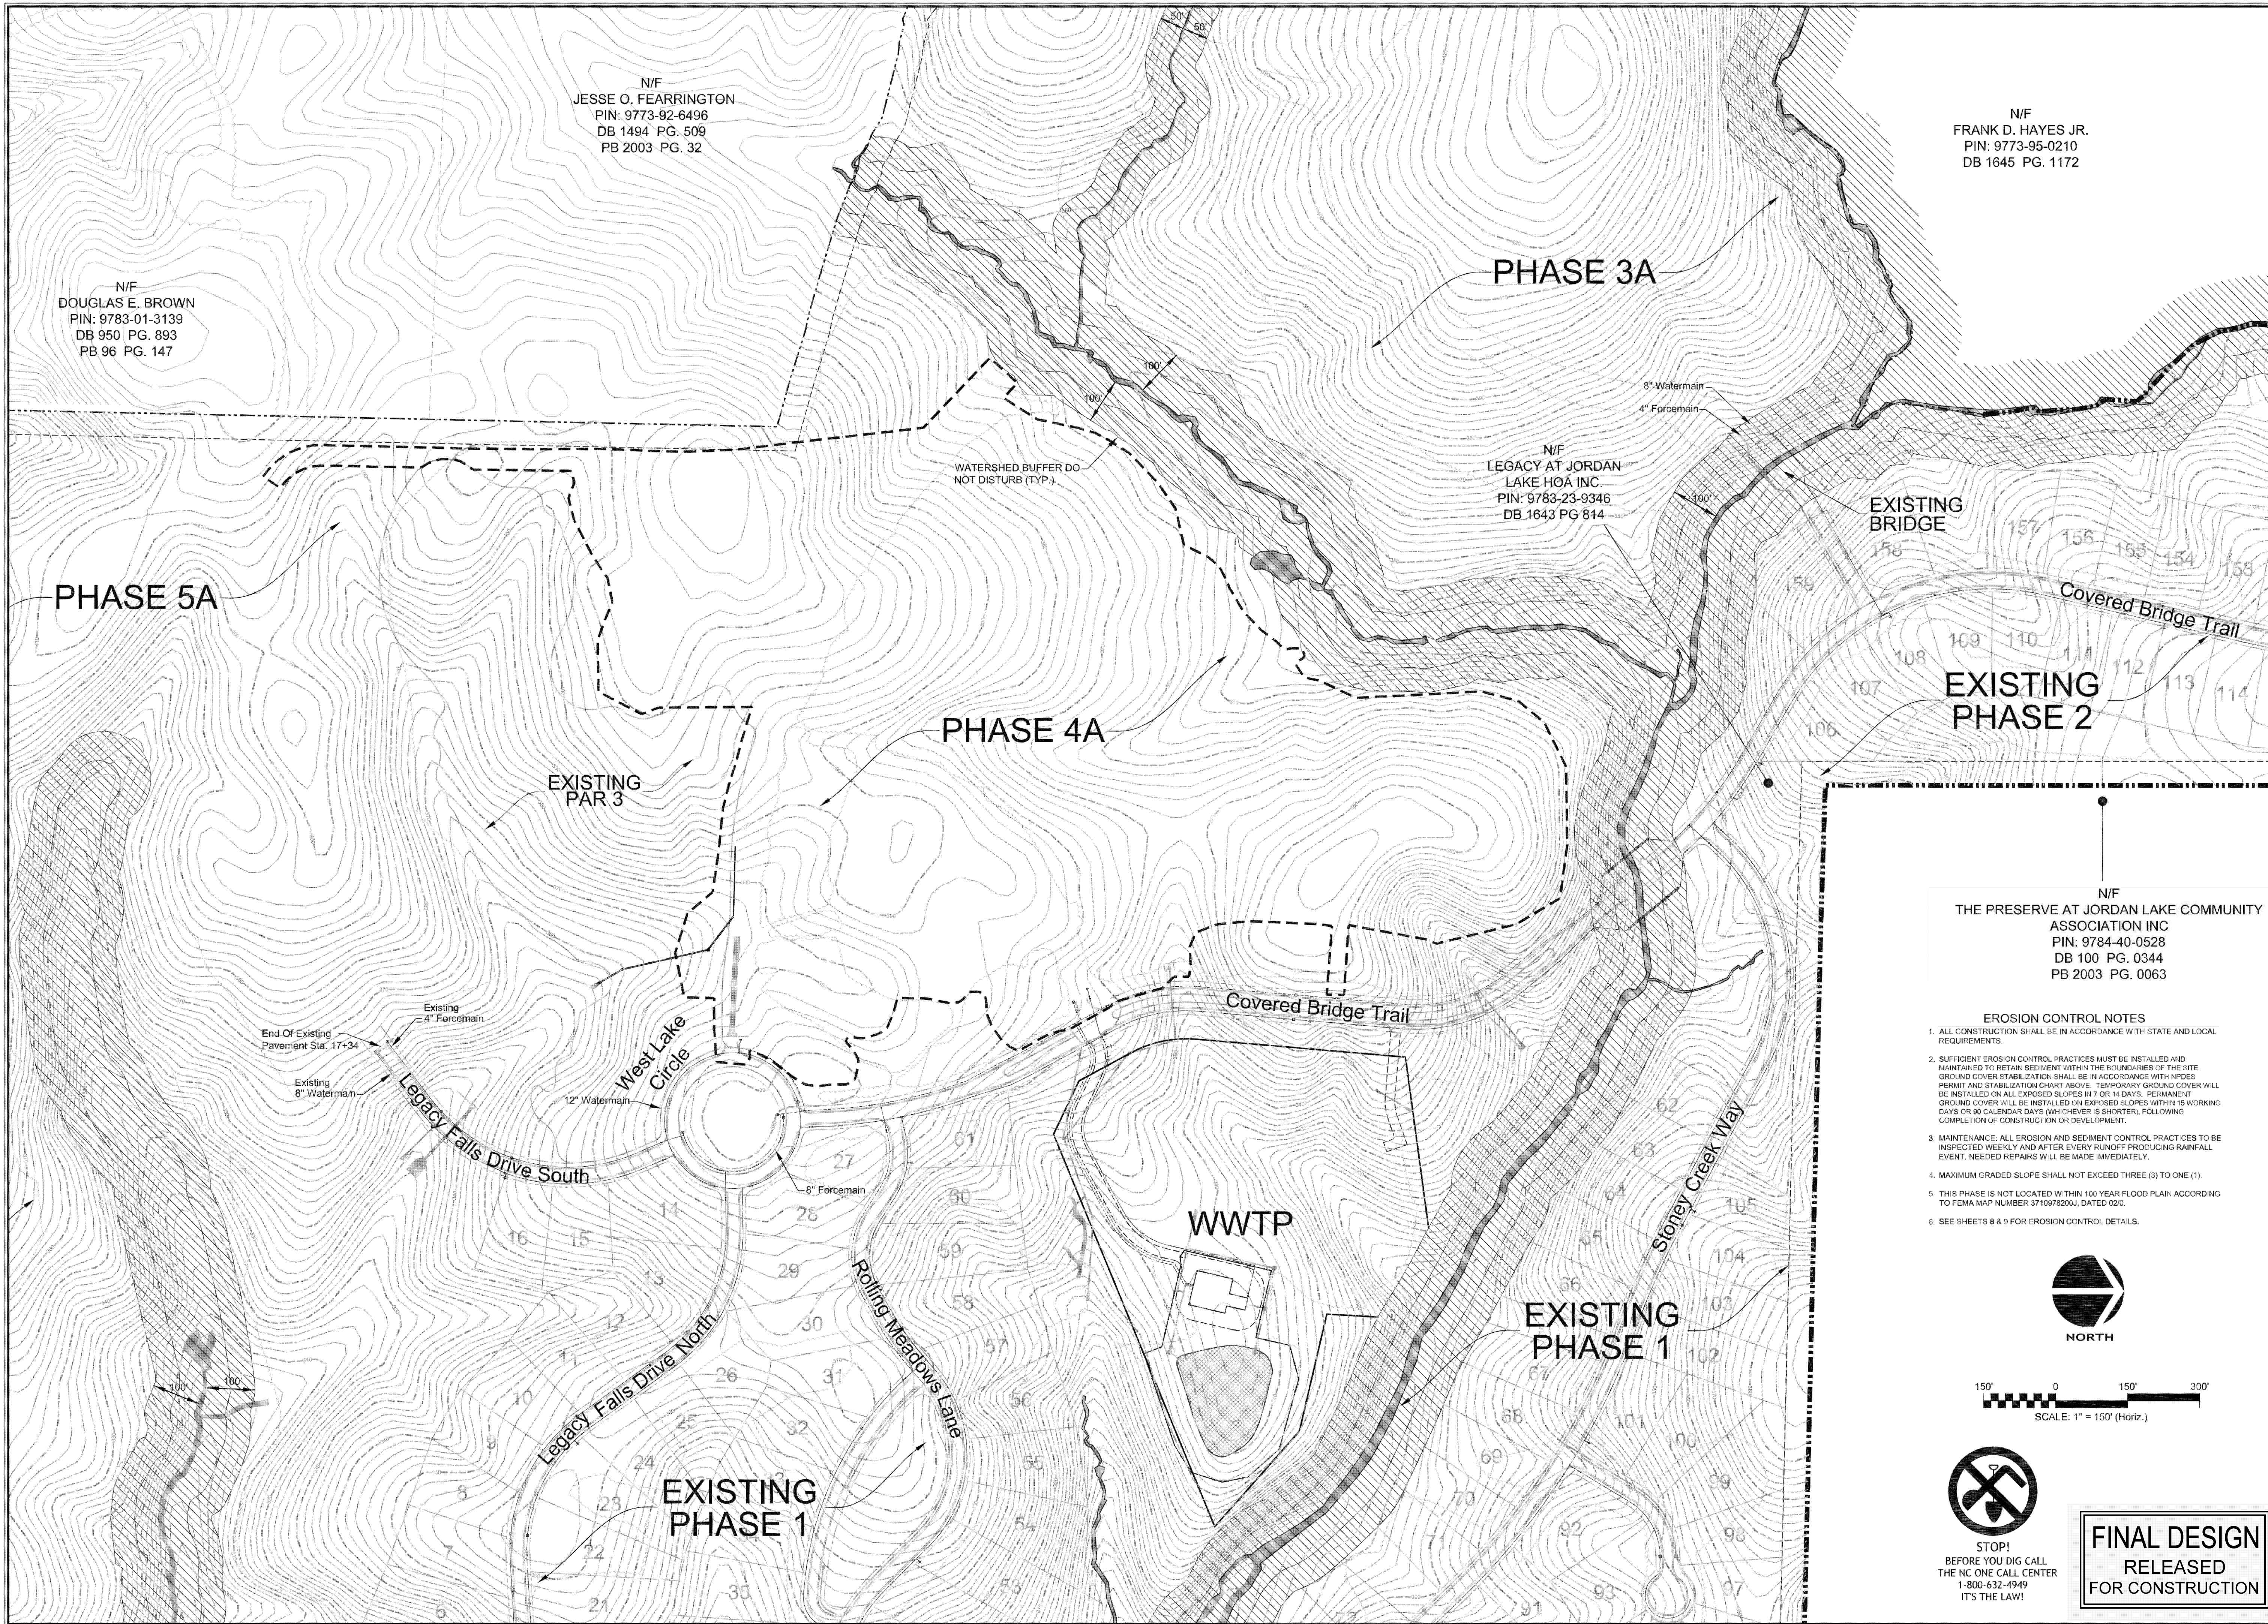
N/F
JESSE O. FEARRINGTON
PIN: 9773-92-6496
DB 1494 PG. 509
PB 2003 PG. 32

50' 50'

N/F
FRANK D. HAYES JR.
PIN: 9773-95-0210
DB 1645 PG. 1172

PHASE 3A

N/F
DOUGLAS E. BROWN
PIN: 9783-01-3139
DB 950 PG. 893
PB 96 PG. 147

100'
100'

8" Watermain
4" Forcemain

WATERSHED BUFFER DO NOT DISTURB (TYP.)

N/F
LEGACY AT JORDAN LAKE HOA INC.
PIN: 9783-23-9346
DB 1643 PG 814

100'

EXISTING BRIDGE

157 156 155 154 153 158 159

PHASE 5A

Covered Bridge Trail

109 110 111 112 113 114 108 107 106

EXISTING PHASE 2

PHASE 4A

EXISTING PAR 3

N/F
THE PRESERVE AT JORDAN LAKE COMMUNITY ASSOCIATION INC
PIN: 9784-40-0528
DB 100 PG. 0344
PB 2003 PG. 0063

Covered Bridge Trail

Existing 4" Forcemain
End Of Existing Pavement Sta. 17+34
Existing 8" Watermain

West Lake Circle

12" Watermain

Legacy Falls Drive South

EROSION CONTROL NOTES
1. ALL CONSTRUCTION SHALL BE IN ACCORDANCE WITH STATE AND LOCAL REQUIREMENTS.
2. SUFFICIENT EROSION CONTROL PRACTICES MUST BE INSTALLED AND MAINTAINED TO RETAIN SEDIMENT WITHIN THE BOUNDARIES OF THE SITE. GROUND COVER STABILIZATION SHALL BE IN ACCORDANCE WITH NPDES PERMIT AND STABILIZATION CHART ABOVE. TEMPORARY GROUND COVER WILL BE INSTALLED ON ALL EXPOSED SLOPES IN 7 OR 14 DAYS. PERMANENT GROUND COVER WILL BE INSTALLED ON EXPOSED SLOPES WITHIN 15 WORKING DAYS OR 90 CALENDAR DAYS (WHICHEVER IS SHORTER), FOLLOWING COMPLETION OF CONSTRUCTION OR DEVELOPMENT.
3. MAINTENANCE: ALL EROSION AND SEDIMENT CONTROL PRACTICES TO BE INSPECTED WEEKLY AND AFTER EVERY RUNOFF PRODUCING RAINFALL EVENT. NEEDED REPAIRS WILL BE MADE IMMEDIATELY.
4. MAXIMUM GRADED SLOPE SHALL NOT EXCEED THREE (3) TO ONE (1)
5. THIS PHASE IS NOT LOCATED WITHIN 100 YEAR FLOOD PLAIN ACCORDING TO FEMA MAP NUMBER 3710978200J, DATED 02/0.
6. SEE SHEETS 8 & 9 FOR EROSION CONTROL DETAILS.

27 61 62 63 8" Forcemain 28 60 14 16 15 64 105 WWTP 59 65 13 29 Stoney Creek Way 104 66 58 103 12 30 Rolling Meadows Lane 57 EXISTING PHASE 1 67 102 11 31 26 10 Legacy Falls Drive North 56 68 101 100 25 32 9 24 55 69 99 8 23 70 EXISTING PHASE 1 54 92 98 71 7 22 53 93 97 6 21 35 91

NORTH

150' 0 150' 300'
SCALE: 1" = 150' (Horiz.)

100' 100'

STOP!
BEFORE YOU DIG CALL
THE NC ONE CALL CENTER
1-800-632-4949
IT'S THE LAW!

FINAL DESIGN
RELEASED
FOR CONSTRUCTION